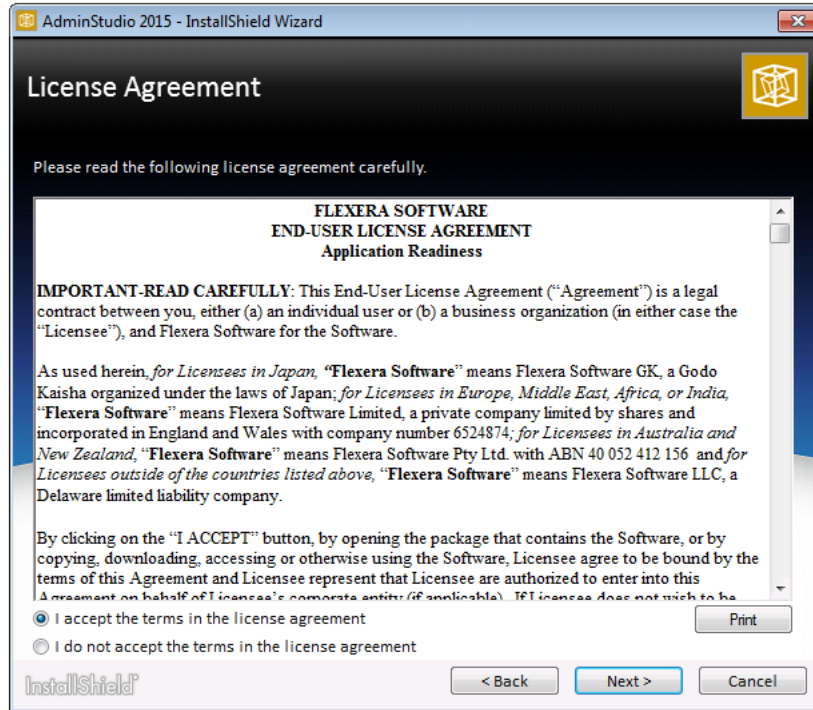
AdminStudio 2015 - InstallShield Wizard

License Agreement

Please read the following license agreement carefully.

FLEXERA SOFTWARE
END-USER LICENSE AGREEMENT
Application Readiness

IMPORTANT-READ CAREFULLY: This End-User License Agreement (“Agreement”) is a legal contract between you, either (a) an individual user or (b) a business organization (in either case the “Licensee”), and Flexera Software for the Software.

As used herein, for Licensees in Japan, “Flexera Software” means Flexera Software GK, a Godo Kaisha organized under the laws of Japan; for Licensees in Europe, Middle East, Africa, or India, “Flexera Software” means Flexera Software Limited, a private company limited by shares and incorporated in England and Wales with company number 6524874; for Licensees in Australia and New Zealand, “Flexera Software” means Flexera Software Pty Ltd. with ABN 40 052 412 156 and for Licensees outside of the countries listed above, “Flexera Software” means Flexera Software LLC, a Delaware limited liability company.

By clicking on the “I ACCEPT” button, by opening the package that contains the Software, or by copying, downloading, accessing or otherwise using the Software, Licensee agree to be bound by the terms of this Agreement and Licensee represent that Licensee are authorized to enter into this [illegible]

I accept the terms in the license agreement

I do not accept the terms in the license agreement

Print

InstallShield

< Back

Next >

Cancel